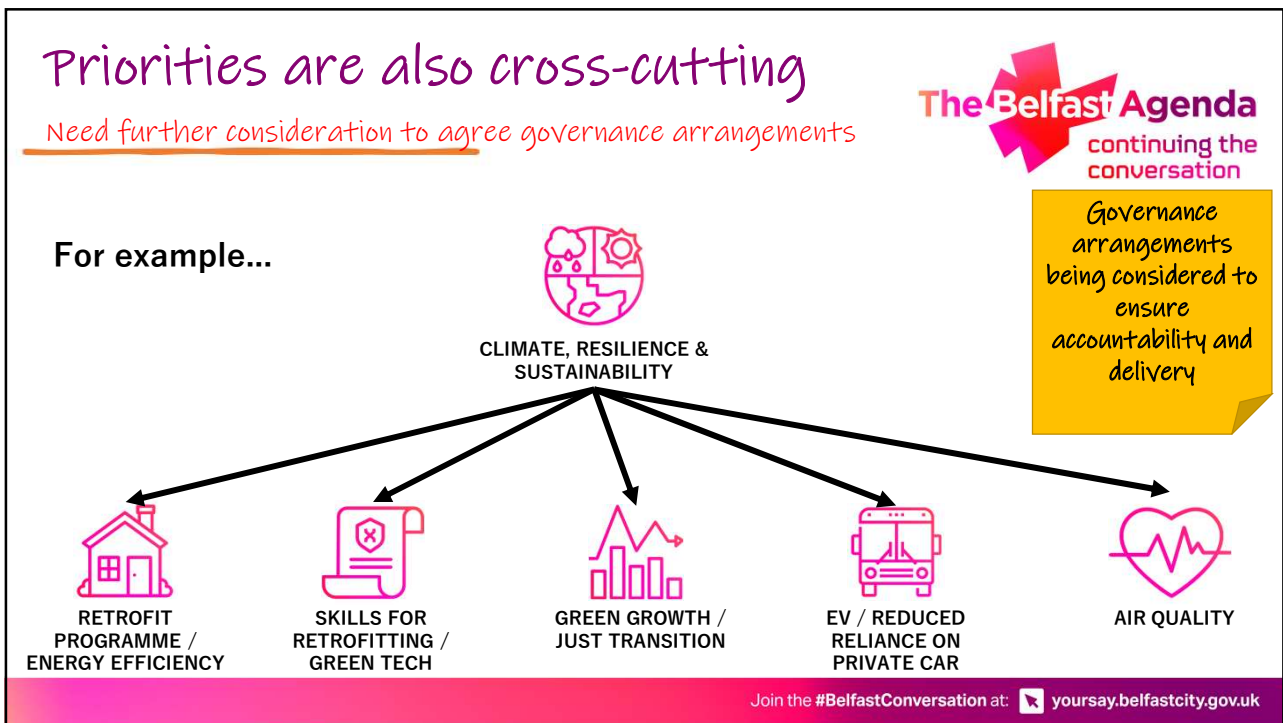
Priorities are also cross-cutting

Need further consideration to agree governance arrangements

The Belfast Agenda
continuing the conversation

Governance arrangements being considered to ensure accountability and delivery

For example...

CLIMATE, RESILIENCE & SUSTAINABILITY

RETROFIT PROGRAMME / ENERGY EFFICIENCY

SKILLS FOR RETROFITTING / GREEN TECH

GREEN GROWTH / JUST TRANSITION

EV / REDUCED RELIANCE ON PRIVATE CAR

AIR QUALITY

Join the #BelfastConversation at: yoursay.belfastcity.gov.uk